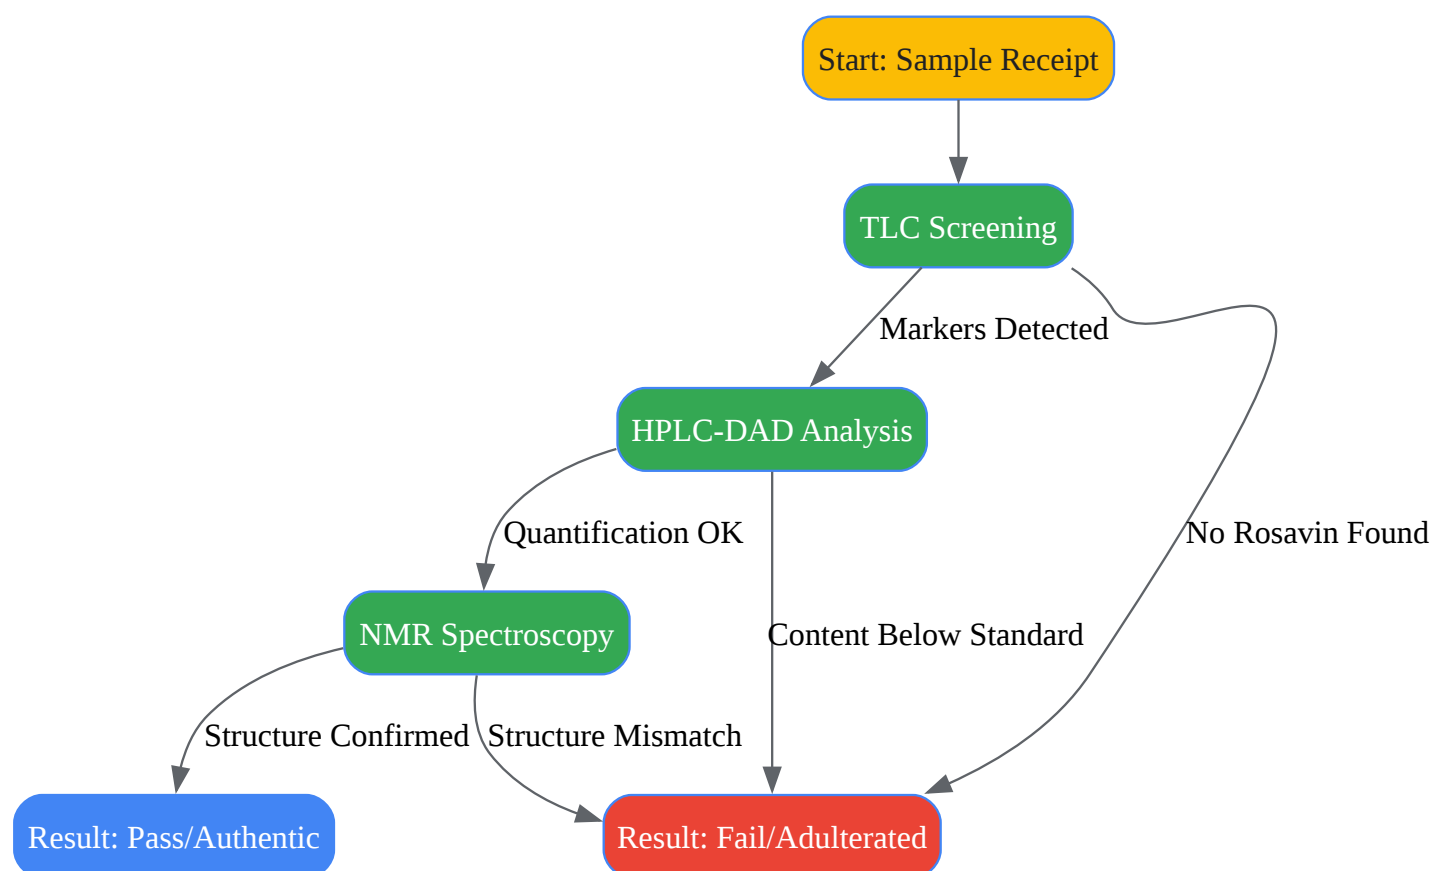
Start: Sample Receipt

TLC Screening

Markers Detected

No Rosavin Found

HPLC-DAD Analysis

Quantification OK

Content Below Standard

NMR Spectroscopy

Structure Confirmed

Structure Mismatch

Result: Pass/Authentic

Result: Fail/Adulterated